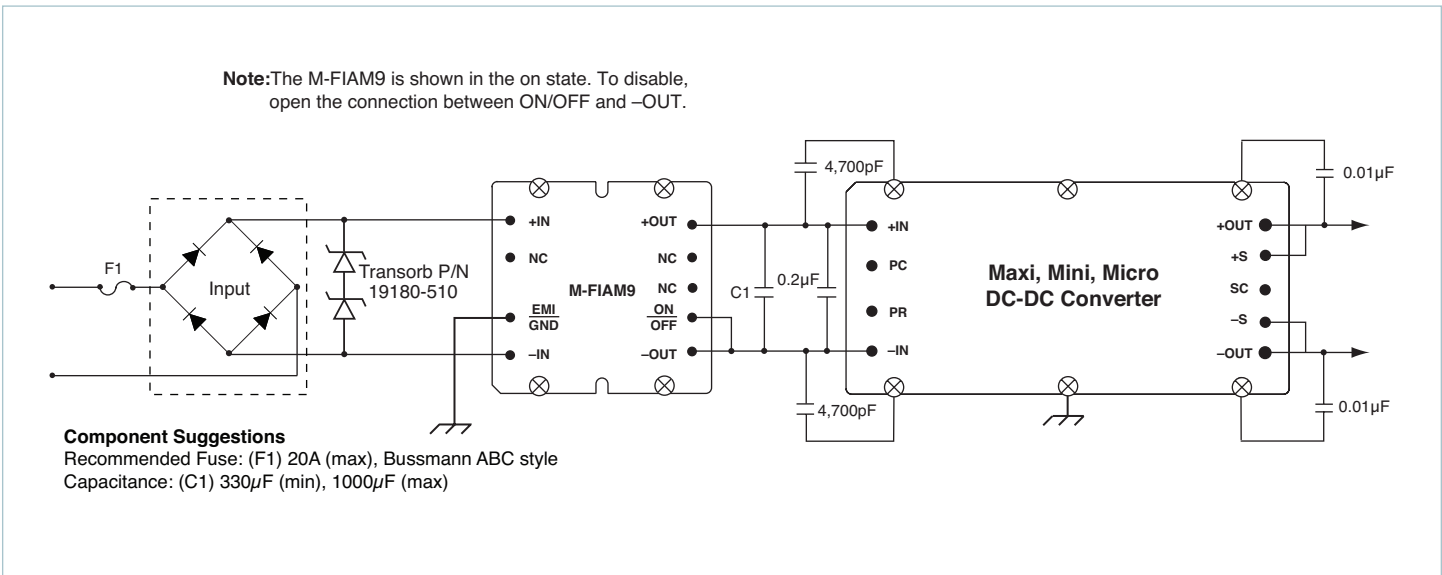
**Note:** The M-FIAM9 is shown in the on state. To disable, open the connection between ON/OFF and –OUT.

F1

Input

Transorb P/N 19180-510

+IN

NC

EMI GND

–IN

M-FIAM9

+OUT

NC

NC

ON OFF

–OUT

4,700pF

C1

0.2µF

4,700pF

+IN

PC

PR

–IN

Maxi, Mini, Micro DC-DC Converter

+OUT

+S

SC

–S

–OUT

0.01µF

0.01µF

**Component Suggestions**
Recommended Fuse: (F1) 20A (max), Bussmann ABC style
Capacitance: (C1) 330µF (min), 1000µF (max)